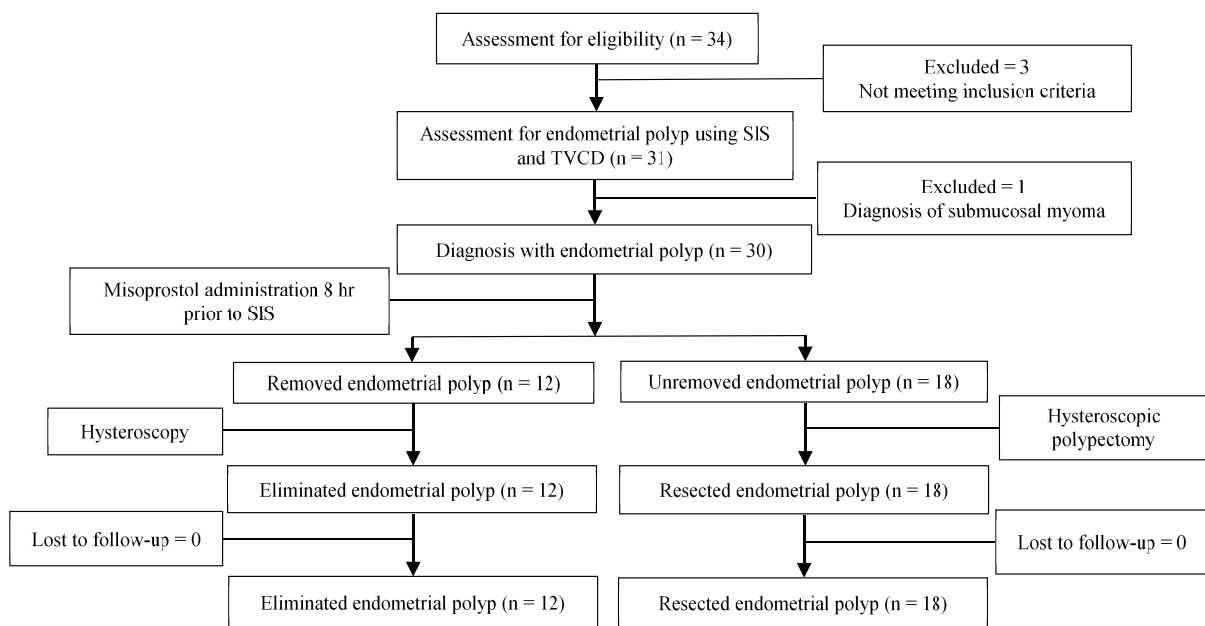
Assessment for eligibility (n = 34)

Excluded = 3
Not meeting inclusion criteria

Assessment for endometrial polyp using SIS and TVCD (n = 31)

Excluded = 1
Diagnosis of submucosal myoma

Diagnosis with endometrial polyp (n = 30)

Misoprostol administration 8 hr prior to SIS

Removed endometrial polyp (n = 12)

Unremoved endometrial polyp (n = 18)

Hysteroscopy

Hysteroscopic polypectomy

Eliminated endometrial polyp (n = 12)

Resected endometrial polyp (n = 18)

Lost to follow-up = 0

Lost to follow-up = 0

Eliminated endometrial polyp (n = 12)

Resected endometrial polyp (n = 18)